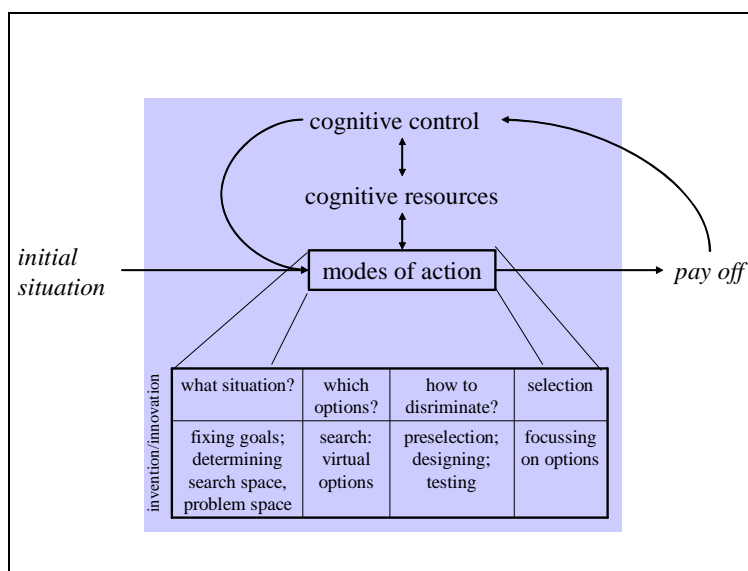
cognitive control

cognitive resources

initial situation

modes of action

pay off

invention/innovation

| what situation? | which options? | how to disriminate? | selection |
|---|---|---|---|
| fixing goals; determining search space, problem space | search: virtual options | preselection; designing; testing | focussing on options |